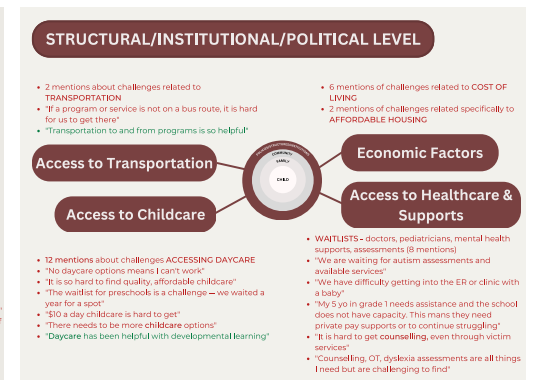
STRUCTURAL/INSTITUTIONAL/POLITICAL LEVEL

- 2 mentions about challenges related to TRANSPORTATION
- "If a program or service is not on a bus route, it is hard for us to get there"
- "Transportation to and from programs is so helpful"

- 6 mentions of challenges related to COST OF LIVING
- 2 mentions of challenges related specifically to AFFORDABLE HOUSING

Access to Transportation

Economic Factors

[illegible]

COMMUNITY

FAMILY

CHILD

Access to Childcare

Access to Healthcare & Supports

- 12 mentions about challenges ACCESSING DAYCARE
- "No daycare options means I can't work"
- "It is so hard to find quality, affordable childcare"
- "The waitlist for preschools is a challenge — we waited a year for a spot"
- "$10 a day childcare is hard to get"
- "There needs to be more childcare options"
- "Daycare has been helpful with developmental learning"

- WAITLISTS - doctors, pediatricians, mental health supports, assessments (8 mentions)
- "We are waiting for autism assessments and available services"
- "We have difficulty getting into the ER or clinic with a baby"
- "My 5 yo in grade 1 needs assistance and the school does not have capacity. This mans they need private pay supports or to continue struggling"
- "It is hard to get counselling, even through victim services"
- "Counselling, OT, dyslexia assessments are all things I need but are challenging to find"